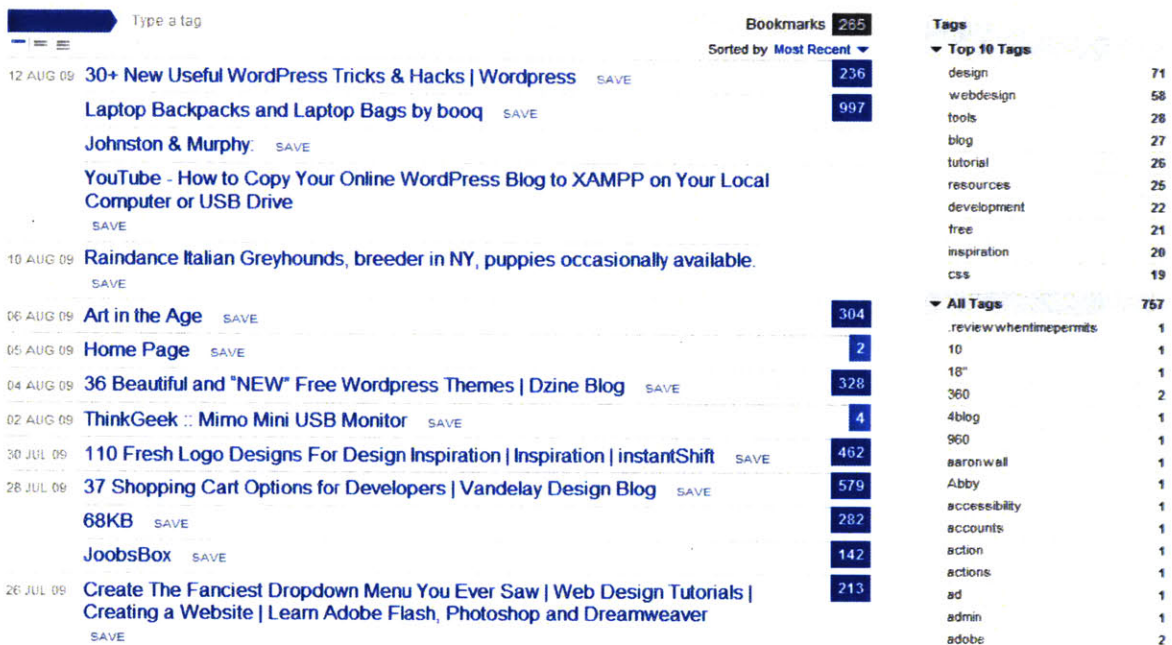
Type a tag

Bookmarks 265

Sorted by Most Recent

12 AUG 09 30+ New Useful WordPress Tricks & Hacks | Wordpress SAVE 236

Laptop Backpacks and Laptop Bags by booq SAVE 997

Johnston & Murphy: SAVE

YouTube - How to Copy Your Online WordPress Blog to XAMPP on Your Local Computer or USB Drive SAVE

10 AUG 09 Raindance Italian Greyhounds, breeder in NY, puppies occasionally available. SAVE

06 AUG 09 Art in the Age SAVE 304

05 AUG 09 Home Page SAVE 2

04 AUG 09 36 Beautiful and "NEW" Free Wordpress Themes | Dzine Blog SAVE 328

02 AUG 09 ThinkGeek :: Mimo Mini USB Monitor SAVE 4

30 JUL 09 110 Fresh Logo Designs For Design Inspiration | Inspiration | instantShift SAVE 462

28 JUL 09 37 Shopping Cart Options for Developers | Vandelay Design Blog SAVE 579

68KB SAVE 282

JoobsBox SAVE 142

26 JUL 09 Create The Fanciest Dropdown Menu You Ever Saw | Web Design Tutorials | Creating a Website | Learn Adobe Flash, Photoshop and Dreamweaver SAVE 213

Tags

Top 10 Tags

| | |
|---|---|
| design | 71 |
| webdesign | 58 |
| tools | 28 |
| blog | 27 |
| tutorial | 26 |
| resources | 25 |
| development | 22 |
| free | 21 |
| inspiration | 20 |
| css | 19 |

All Tags 757

| | |
|---|---|
| .reviewwhentimepermits | 1 |
| 10 | 1 |
| 18" | 1 |
| 360 | 2 |
| 4blog | 1 |
| 960 | 1 |
| aaronwall | 1 |
| Abby | 1 |
| accessibility | 1 |
| accounts | 1 |
| action | 1 |
| actions | 1 |
| ad | 1 |
| admin | 1 |
| adobe | 2 |